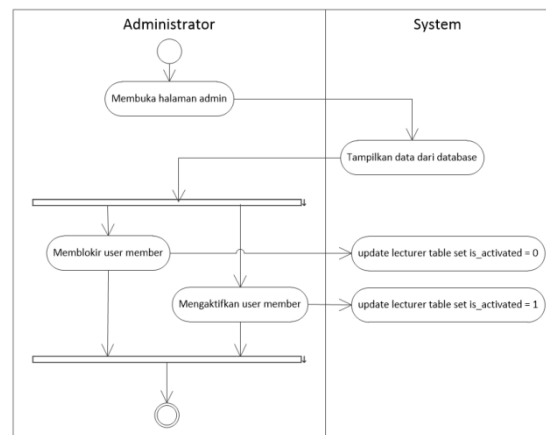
Administrator

System

Membuka halaman admin

Tampilkan data dari database

Memblokir user member

update lecturer table set is_activated = 0

Mengaktifkan user member

update lecturer table set is_activated = 1